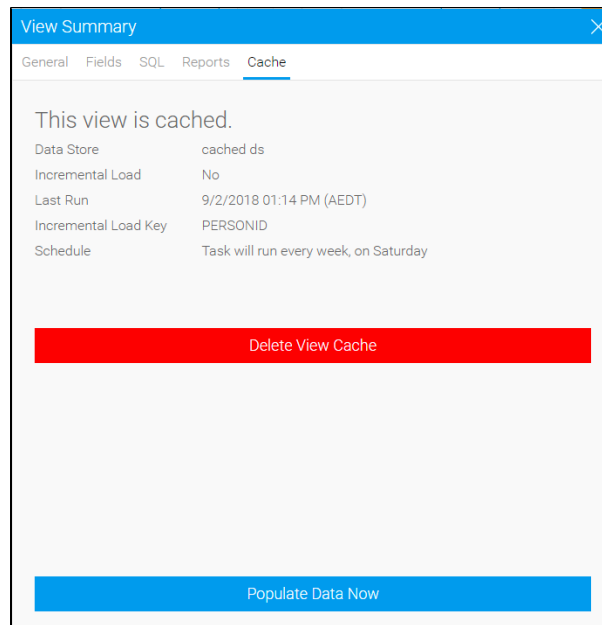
View Summary

General Fields SQL Reports Cache

This view is cached.

| | |
|---|---|
| Data Store | cached ds |
| Incremental Load | No |
| Last Run | 9/2/2018 01:14 PM (AEDT) |
| Incremental Load Key | PERSONID |
| Schedule | Task will run every week, on Saturday |

Delete View Cache

Populate Data Now